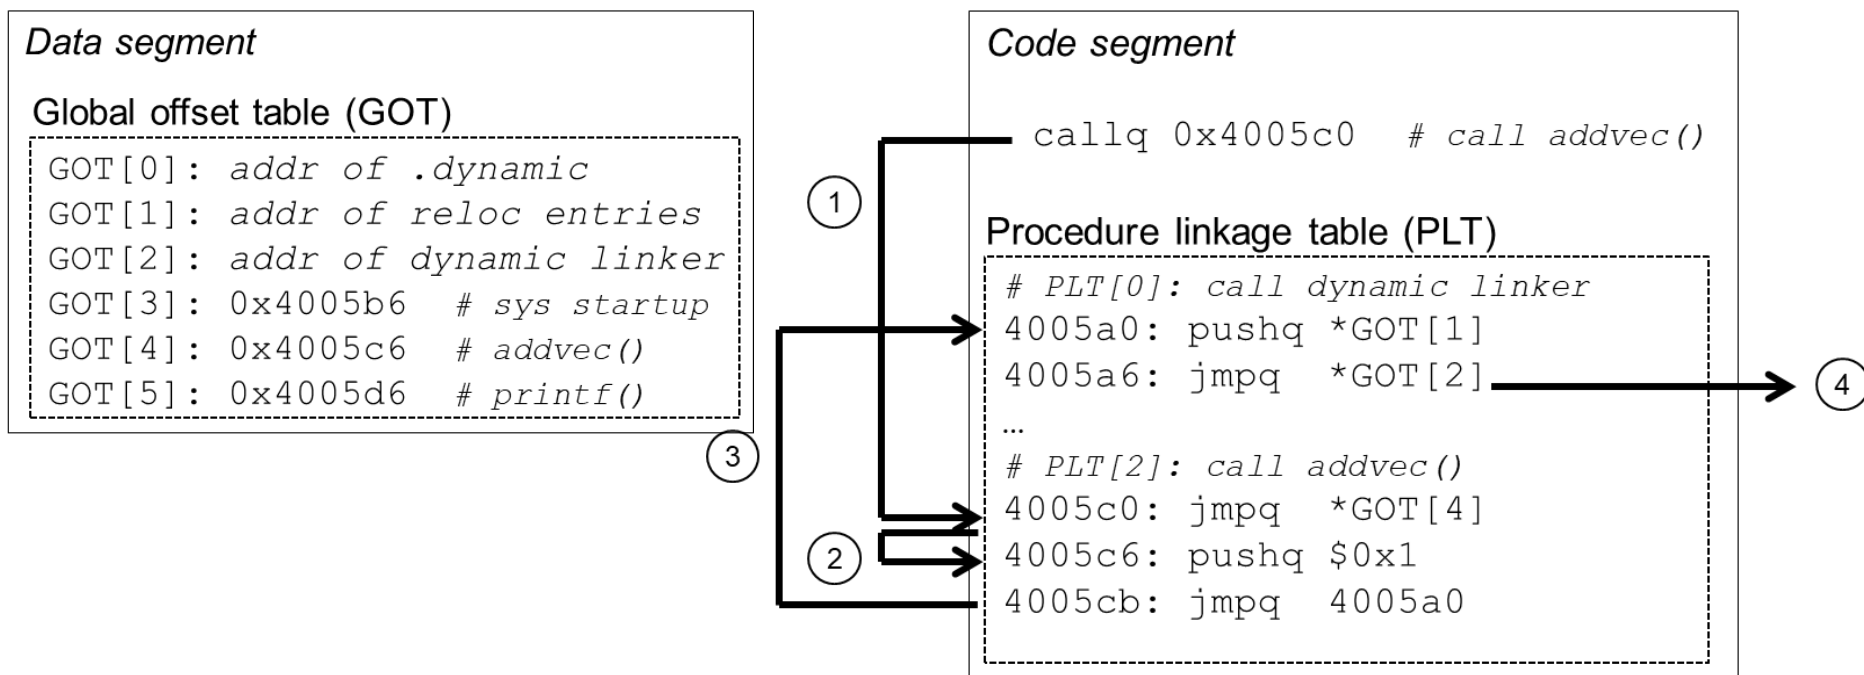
Data segment

Global offset table (GOT)

GOT[0]: addr of .dynamic
GOT[1]: addr of reloc entries
GOT[2]: addr of dynamic linker
GOT[3]: 0x4005b6 # sys startup
GOT[4]: 0x4005c6 # addvec()
GOT[5]: 0x4005d6 # printf()

3

1

2

Code segment

callq 0x4005c0 # call addvec()

Procedure linkage table (PLT)

# PLT[0]: call dynamic linker
4005a0: pushq *GOT[1]
4005a6: jmpq *GOT[2]
…
# PLT[2]: call addvec()
4005c0: jmpq *GOT[4]
4005c6: pushq $0x1
4005cb: jmpq 4005a0

4